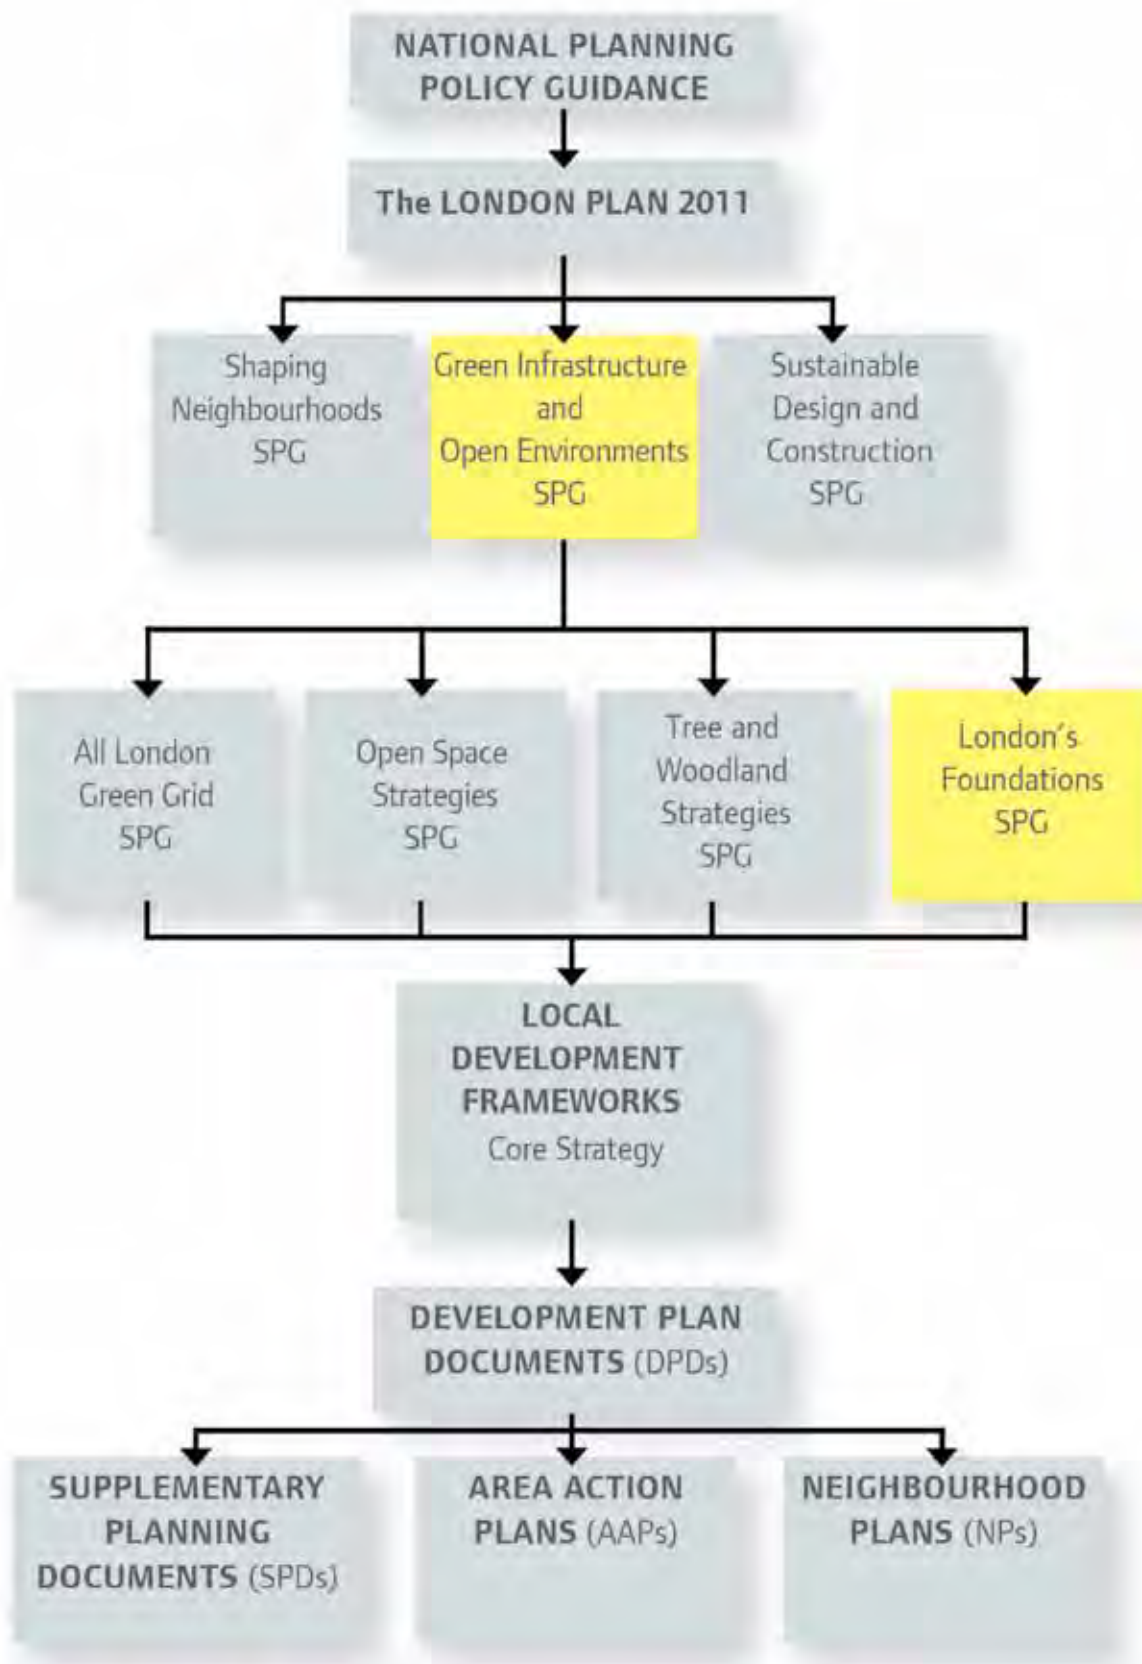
NATIONAL PLANNING POLICY GUIDANCE

The LONDON PLAN 2011

Shaping Neighbourhoods SPG

Green Infrastructure and Open Environments SPG

Sustainable Design and Construction SPG

All London Green Grid SPG

Open Space Strategies SPG

Tree and Woodland Strategies SPG

London's Foundations SPG

LOCAL DEVELOPMENT FRAMEWORKS Core Strategy

DEVELOPMENT PLAN DOCUMENTS (DPDs)

SUPPLEMENTARY PLANNING DOCUMENTS (SPDs)

AREA ACTION PLANS (AAPs)

NEIGHBOURHOOD PLANS (NPs)